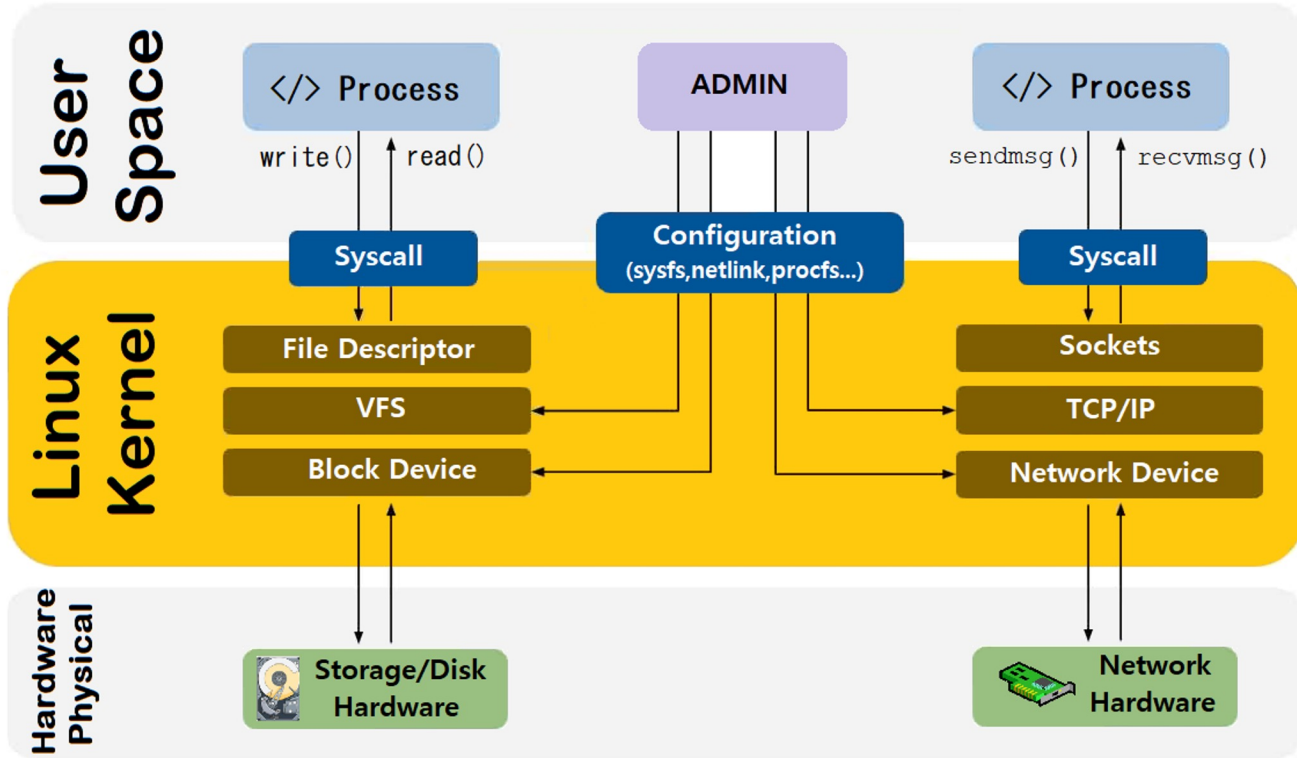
User Space

</> Process

ADMIN

</> Process

write()

read()

sendmsg()

recvmsg()

Syscall

Configuration (sysfs,netlink,procfs...)

Syscall

Linux Kernel

File Descriptor

VFS

Block Device

Sockets

TCP/IP

Network Device

Hardware Physical

Storage/Disk Hardware

Network Hardware